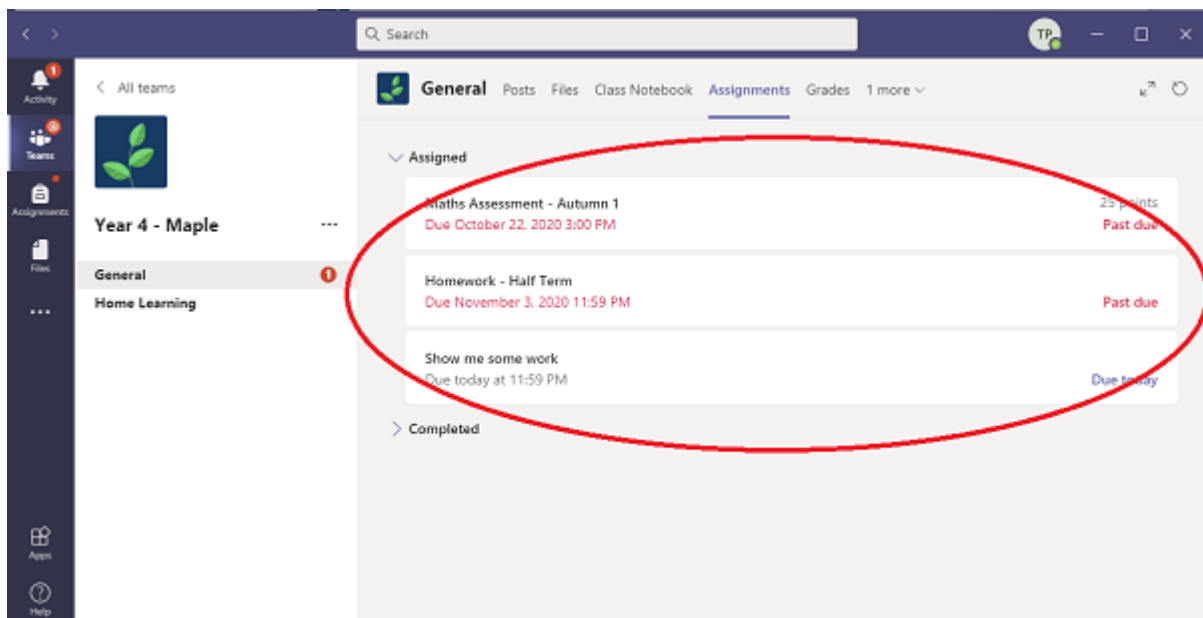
Search

TP

1
Activity

Teams

Assignments

Files

...

Apps

Help

All teams

Year 4 - Maple

...

General 1

Home Learning

General Posts Files Class Notebook Assignments Grades 1 more

Assigned

Maths Assessment - Autumn 1
Due October 22, 2020 3:00 PM
25 points
Past due

Homework - Half Term
Due November 3, 2020 11:59 PM
Past due

Show me some work
Due today at 11:59 PM
Due today

Completed